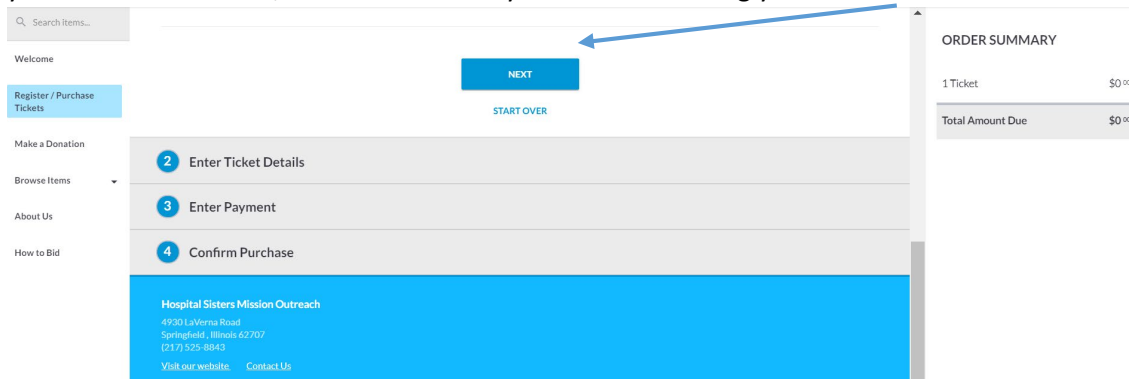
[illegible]

Search items...

Welcome

Register / Purchase Tickets

Make a Donation

Browse Items

About Us

How to Bid

NEXT

START OVER

2 Enter Ticket Details

3 Enter Payment

4 Confirm Purchase

Hospital Sisters Mission Outreach
4930 LaVerna Road
Springfield, Illinois 62707
(217) 525-8843
Visit our website Contact Us

ORDER SUMMARY

1 Ticket $0.00

Total Amount Due $0.00